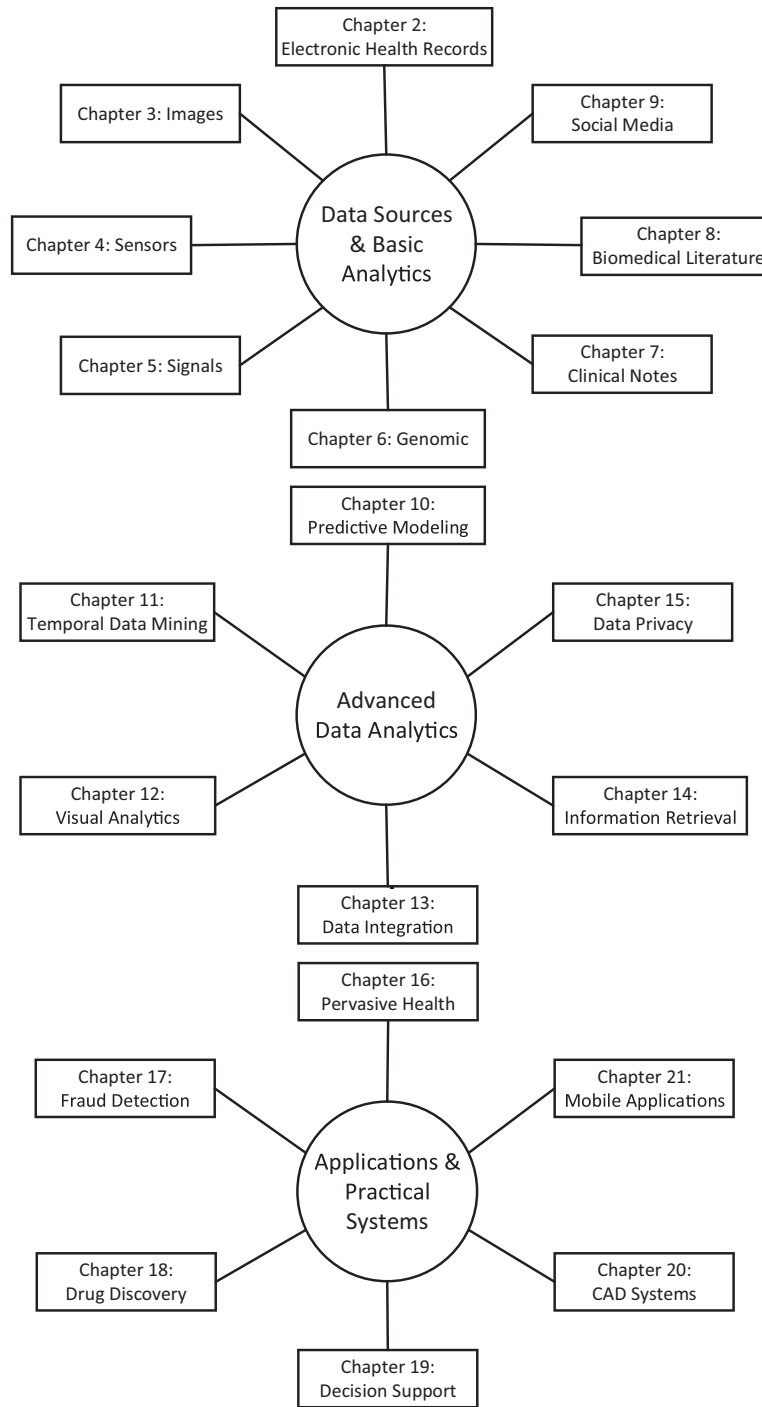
Chapter 2:
Electronic Health Records

Chapter 3: Images

Chapter 9:
Social Media

Data Sources
& Basic
Analytics

Chapter 4: Sensors

Chapter 8:
Biomedical Literature

Chapter 5: Signals

Chapter 7:
Clinical Notes

Chapter 6: Genomic

Chapter 10:
Predictive Modeling

Chapter 11:
Temporal Data Mining

Chapter 15:
Data Privacy

Advanced
Data Analytics

Chapter 12:
Visual Analytics

Chapter 14:
Information Retrieval

Chapter 13:
Data Integration

Chapter 16:
Pervasive Health

Chapter 17:
Fraud Detection

Chapter 21:
Mobile Applications

Applications &
Practical
Systems

Chapter 18:
Drug Discovery

Chapter 20:
CAD Systems

Chapter 19:
Decision Support